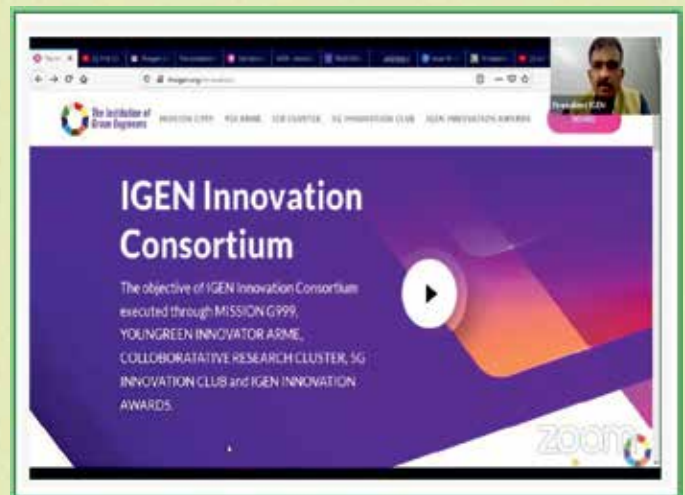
The Institution of Green Engineers MISSION G999 YGI ARME SDB CLUSTER 5G INNOVATION CLUB IGEN INNOVATION AWARDS

IGEN Innovation Consortium

The objective of IGEN Innovation Consortium executed through MISSION G999, YOUNGREEN INNOVATOR ARME, COLLOBORATATIVE RESEARCH CLUSTER, 5G INNOVATION CLUB and IGEN INNOVATION AWARDS.

zoom